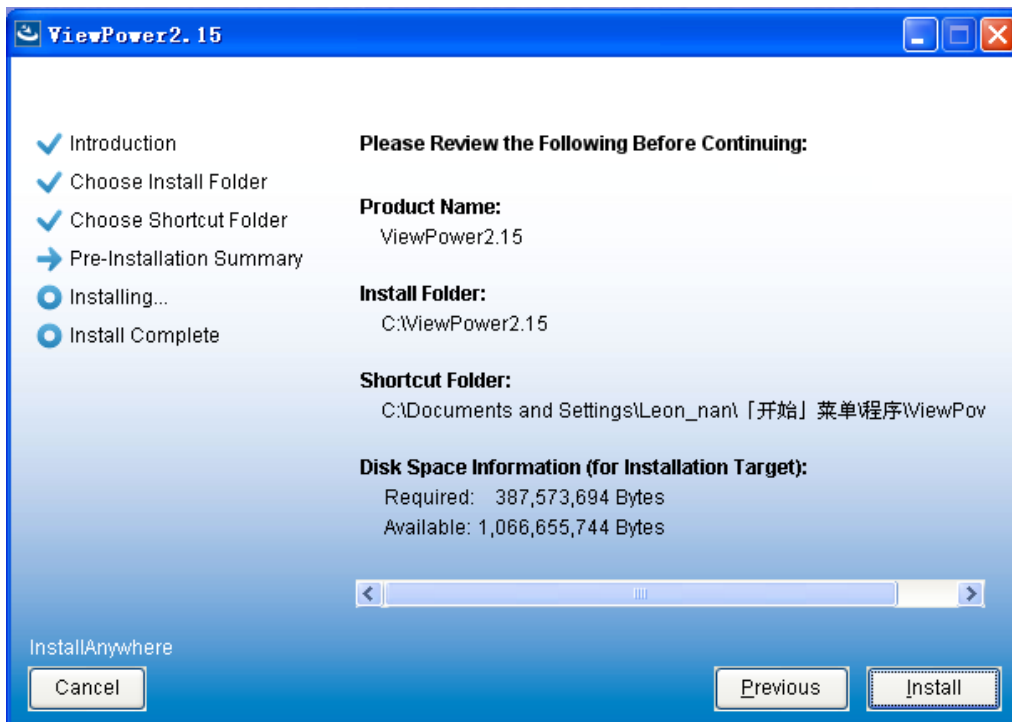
ViewPower2.15

Introduction
Choose Install Folder
Choose Shortcut Folder
Pre-Installation Summary
Installing...
Install Complete

Please Review the Following Before Continuing:

Product Name:
ViewPower2.15

Install Folder:
C:\ViewPower2.15

Shortcut Folder:
C:\Documents and Settings\Leon_nan\「开始」菜单\程序\ViewPov

Disk Space Information (for Installation Target):
Required: 387,573,694 Bytes
Available: 1,066,655,744 Bytes

InstallAnywhere

Cancel

Previous

Install